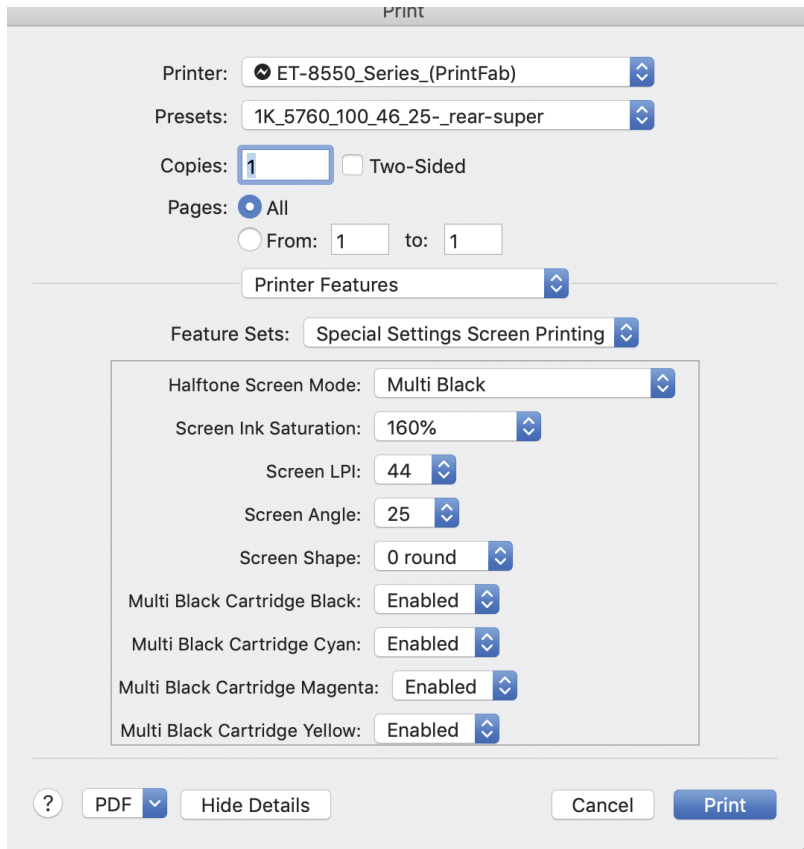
Print

Printer: ET-8550_Series_(PrintFab)

Presets: 1K_5760_100_46_25-_rear-super

Copies: 1 Two-Sided

Pages: All

From: 1 to: 1

Printer Features

Feature Sets: Special Settings Screen Printing

Halftone Screen Mode: Multi Black

Screen Ink Saturation: 160%

Screen LPI: 44

Screen Angle: 25

Screen Shape: 0 round

Multi Black Cartridge Black: Enabled

Multi Black Cartridge Cyan: Enabled

Multi Black Cartridge Magenta: Enabled

Multi Black Cartridge Yellow: Enabled

? PDF Hide Details Cancel Print